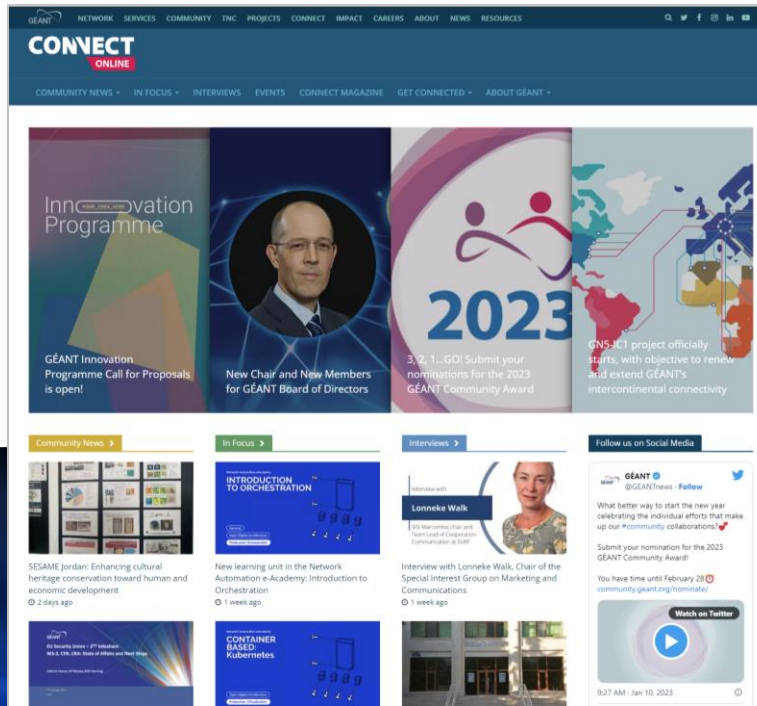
GÉANT NETWORK SERVICES COMMUNITY TNC PROJECTS CONNECT IMPACT CAREERS ABOUT NEWS RESOURCES

CONNECT ONLINE

COMMUNITY NEWS IN FOCUS INTERVIEWS EVENTS CONNECT MAGAZINE GET CONNECTED ABOUT GÉANT

Innovation Programme

GÉANT Innovation Programme Call for Proposals is open!

New Chair and New Members for GÉANT Board of Directors

2023

3, 2, 1...GO! Submit your nominations for the 2023 GÉANT Community Award

GN5-IC1 project officially starts, with objective to renew and extend GÉANT's intercontinental connectivity

Community News

SESAME Jordan: Enhancing cultural heritage conservation toward human and economic development
2 days ago

In Focus

INTRODUCTION TO ORCHESTRATION

New learning unit in the Network Automation e-Academy: Introduction to Orchestration
1 week ago

Interviews

Interview with Lonneke Walk

Interview with Lonneke Walk, Chair of the Special Interest Group on Marketing and Communications
1 week ago

Follow us on Social Media

GÉANT @GEANTnews · Follow

What better way to start the new year celebrating the individual efforts that make up our #community collaborations?

Submit your nomination for the 2023 GÉANT Community Award!

You have time until February 28
community.geant.org/nominate/

Watch on Twitter

9:27 AM · Jan 10, 2023

CONTAINER BASED: Kubernetes